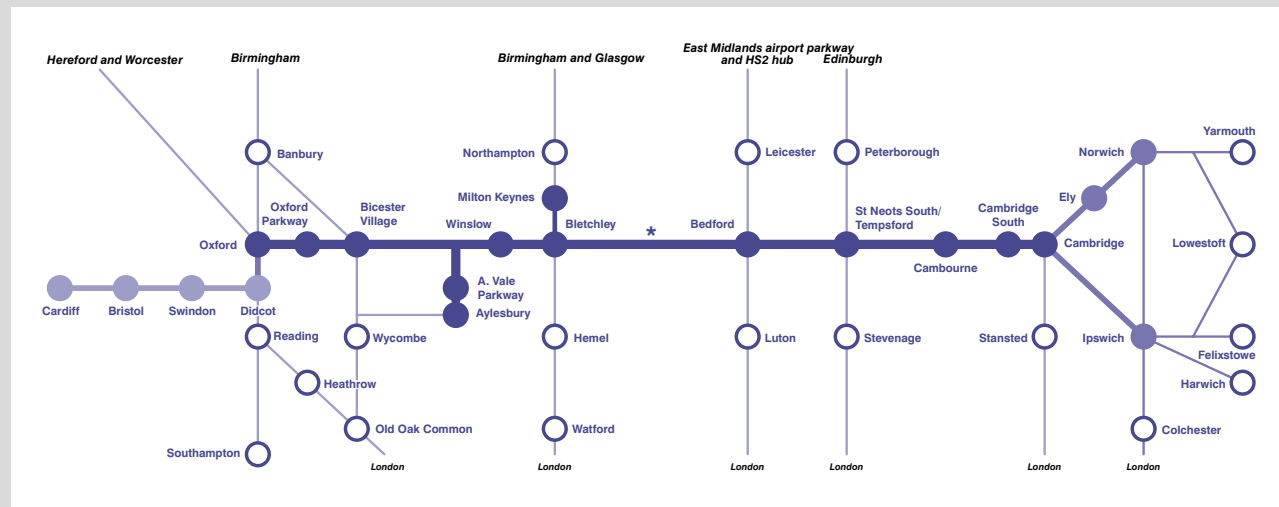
Hereford and Worcester

Birmingham

Birmingham and Glasgow

East Midlands airport parkway and HS2 hub

Edinburgh

Banbury

Northampton

Leicester

Peterborough

Yarmouth

Norwich

Milton Keynes

Ely

Oxford Parkway

Bicester Village

Winslow

Bletchley

*

Bedford

St Neots South/ Tempsford

Cambridge South

Oxford

Cambridge

Lowestoft

Cambourne

A. Vale Parkway

Aylesbury

Cardiff

Bristol

Swindon

Didcot

Reading

Wycombe

Hemel

Luton

Stevenage

Stansted

Ipswich

Felixstowe

Heathrow

Harwich

Old Oak Common

Watford

Colchester

Southampton

London

London

London

London

London

London